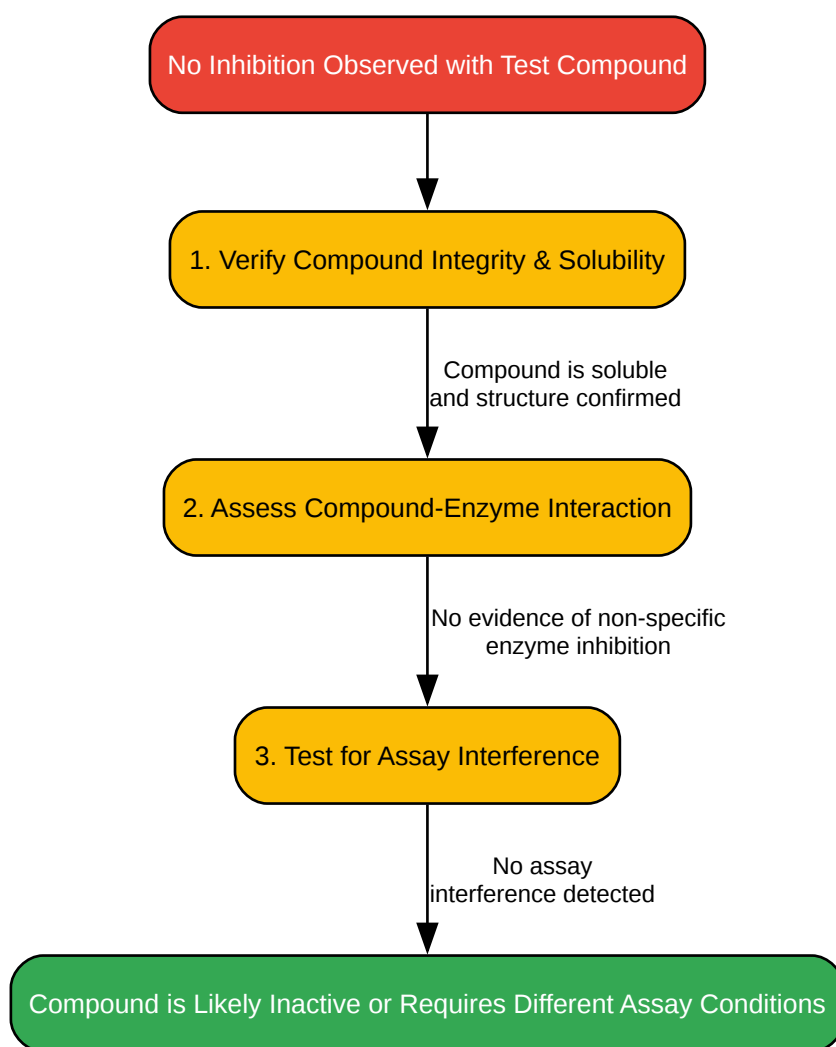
No Inhibition Observed with Test Compound

1. Verify Compound Integrity & Solubility

Compound is soluble and structure confirmed

2. Assess Compound-Enzyme Interaction

No evidence of non-specific enzyme inhibition

3. Test for Assay Interference

No assay interference detected

Compound is Likely Inactive or Requires Different Assay Conditions